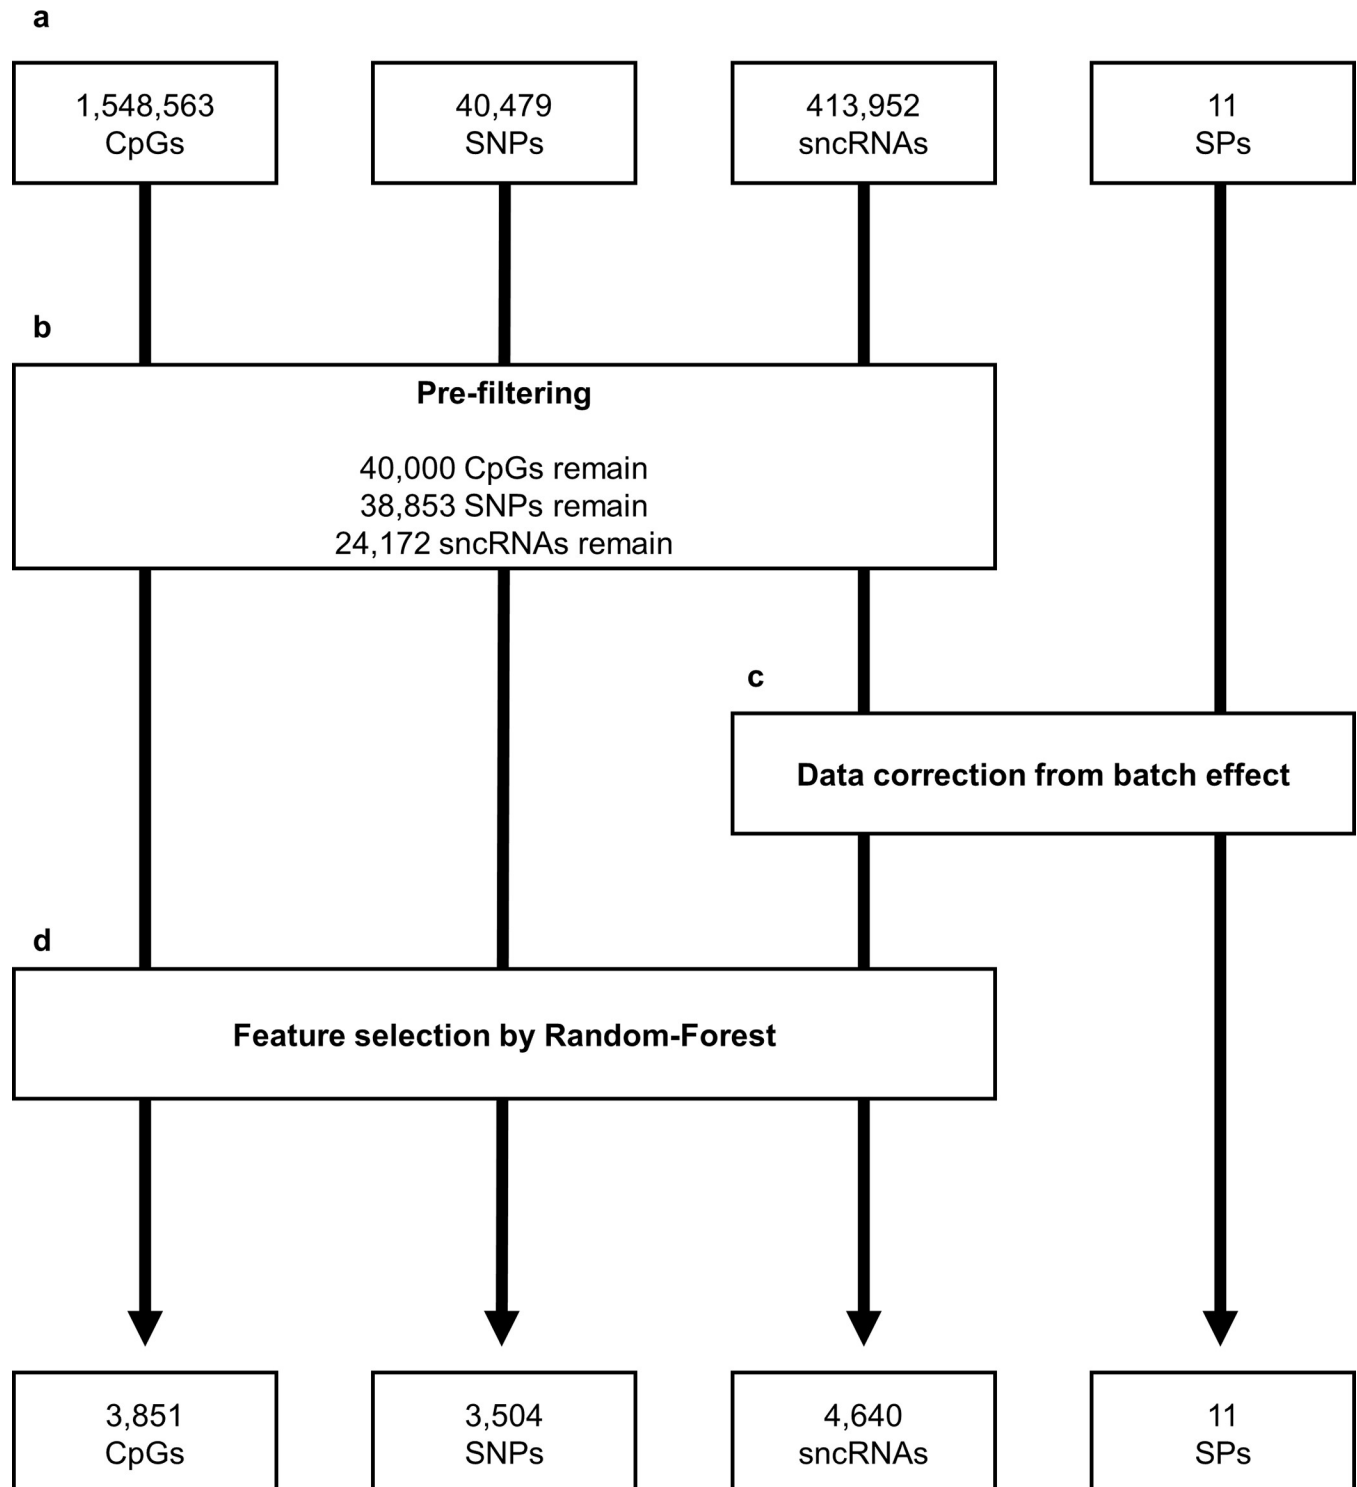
a

1,548,563 CpGs

40,479 SNPs

413,952 sncRNAs

11 SPs

b

Pre-filtering

40,000 CpGs remain
38,853 SNPs remain
24,172 sncRNAs remain

c

Data correction from batch effect

d

Feature selection by Random-Forest

3,851 CpGs

3,504 SNPs

4,640 sncRNAs

11 SPs